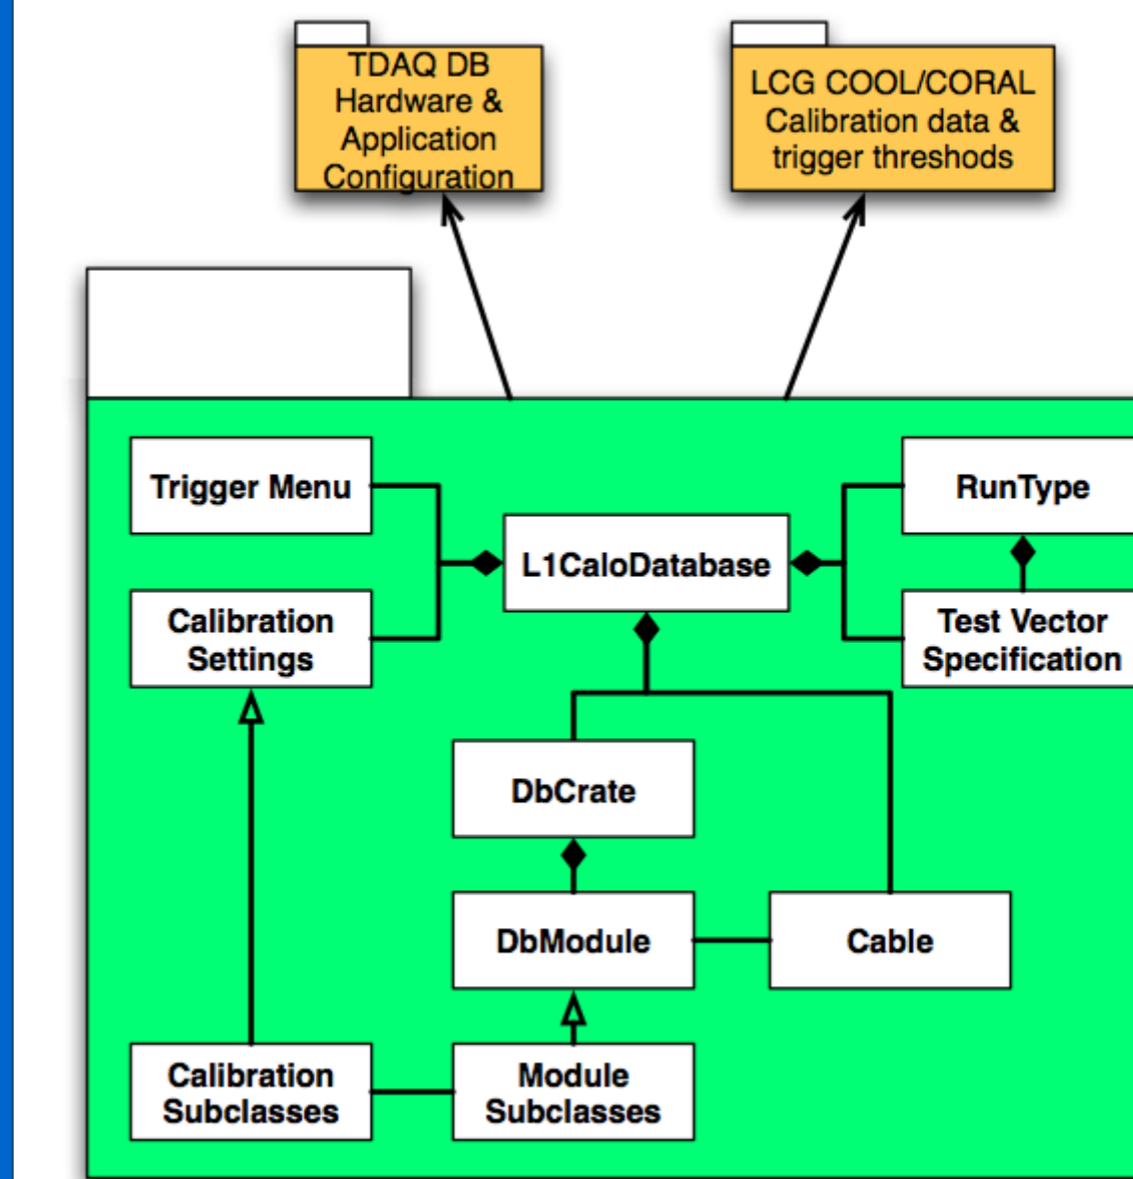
TDAQ DB
Hardware &
Application
Configuration

LCG COOL/CORAL
Calibration data &
trigger threshods

Trigger Menu

RunType

L1CaloDatabase

Calibration Settings

Test Vector Specification

DbCrate

DbModule

Cable

Calibration Subclasses

Module Subclasses